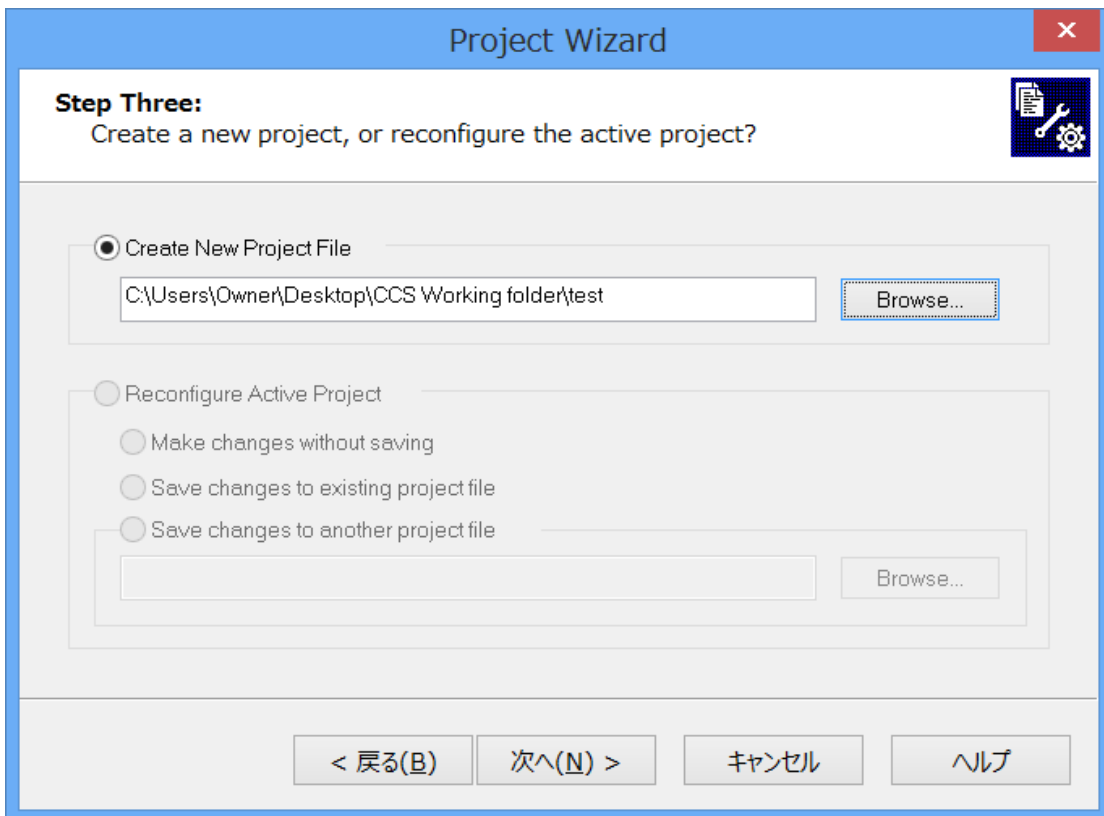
Project Wizard

Step Three:
Create a new project, or reconfigure the active project?

Create New Project File

C:\Users\Owner\Desktop\CCS Working folder\test

Browse...

Reconfigure Active Project

Make changes without saving

Save changes to existing project file

Save changes to another project file

Browse...

< 戻る(B)

次へ(N) >

キャンセル

ヘルプ